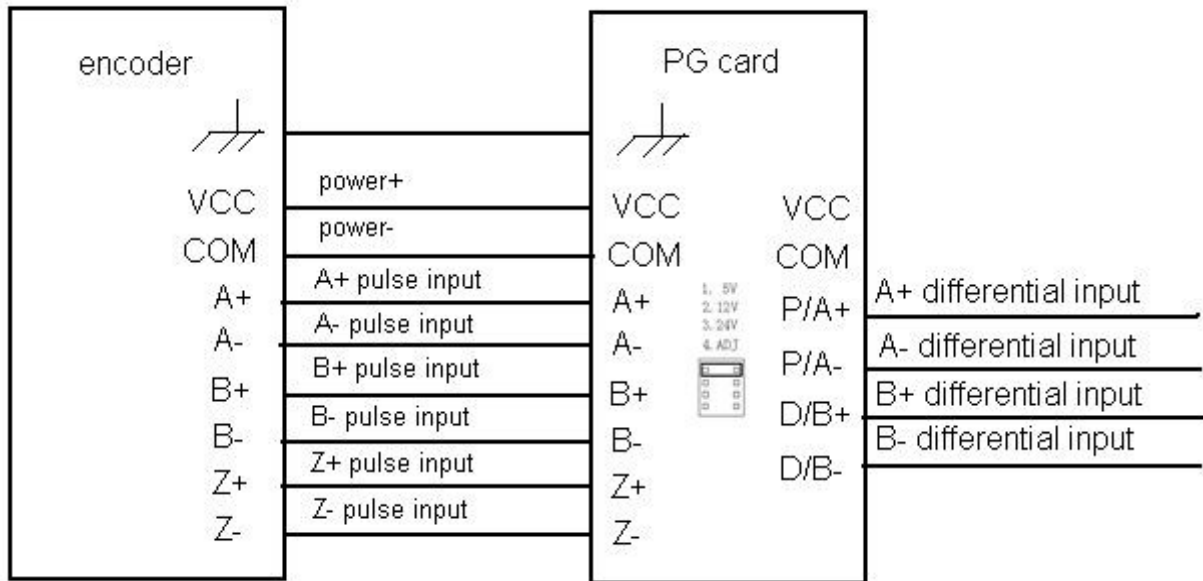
encoder

VCC
COM
A+
A-
B+
B-
Z+
Z-

power+
power-
A+ pulse input
A- pulse input
B+ pulse input
B- pulse input
Z+ pulse input
Z- pulse input

PG card

VCC
COM
A+
A-
B+
B-
Z+
Z-

1. 5V
2. 12V
3. 24V
4. ADJ

VCC
COM
P/A+
P/A-
D/B+
D/B-

A+ differential input
A- differential input
B+ differential input
B- differential input